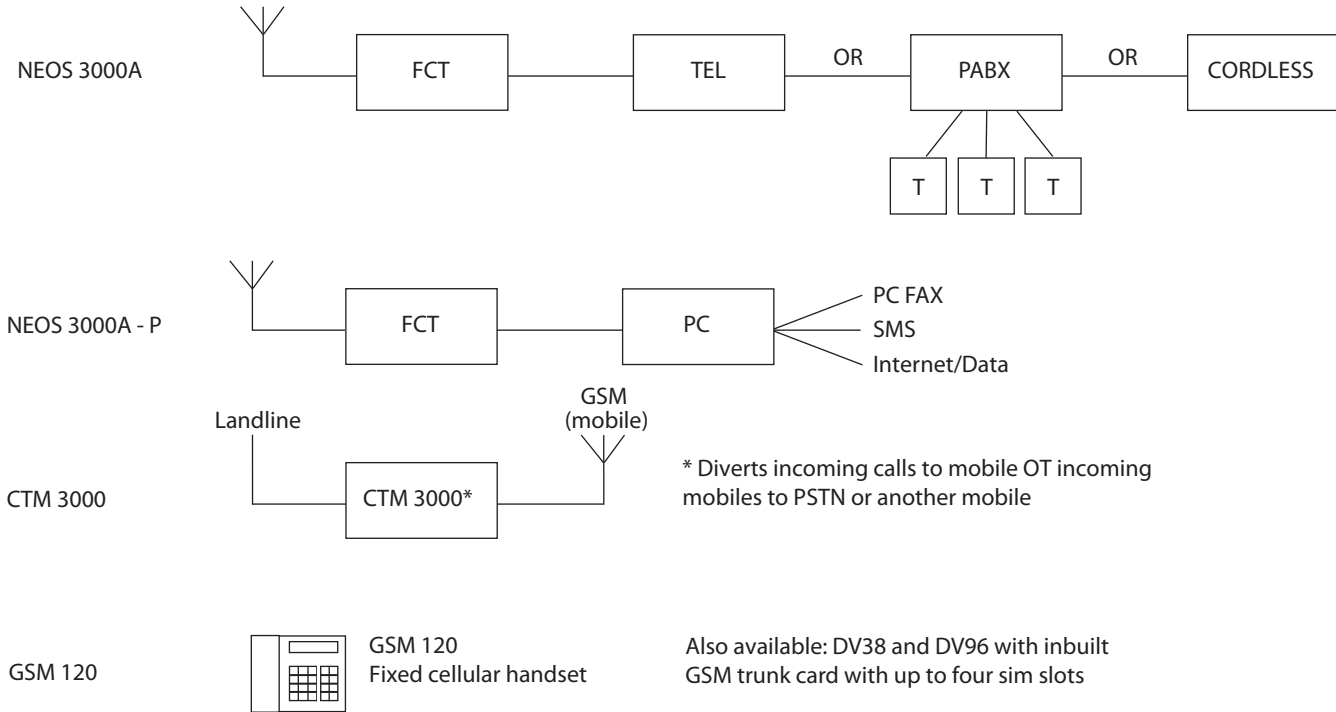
NEOS 3000A

FCT

TEL

OR

PABX

OR

CORDLESS

T

T

T

NEOS 3000A - P

FCT

PC

PC FAX

SMS

Internet/Data

Landline

GSM (mobile)

CTM 3000

CTM 3000*

* Diverts incoming calls to mobile OT incoming mobiles to PSTN or another mobile

GSM 120

GSM 120
Fixed cellular handset

Also available: DV38 and DV96 with inbuilt GSM trunk card with up to four sim slots